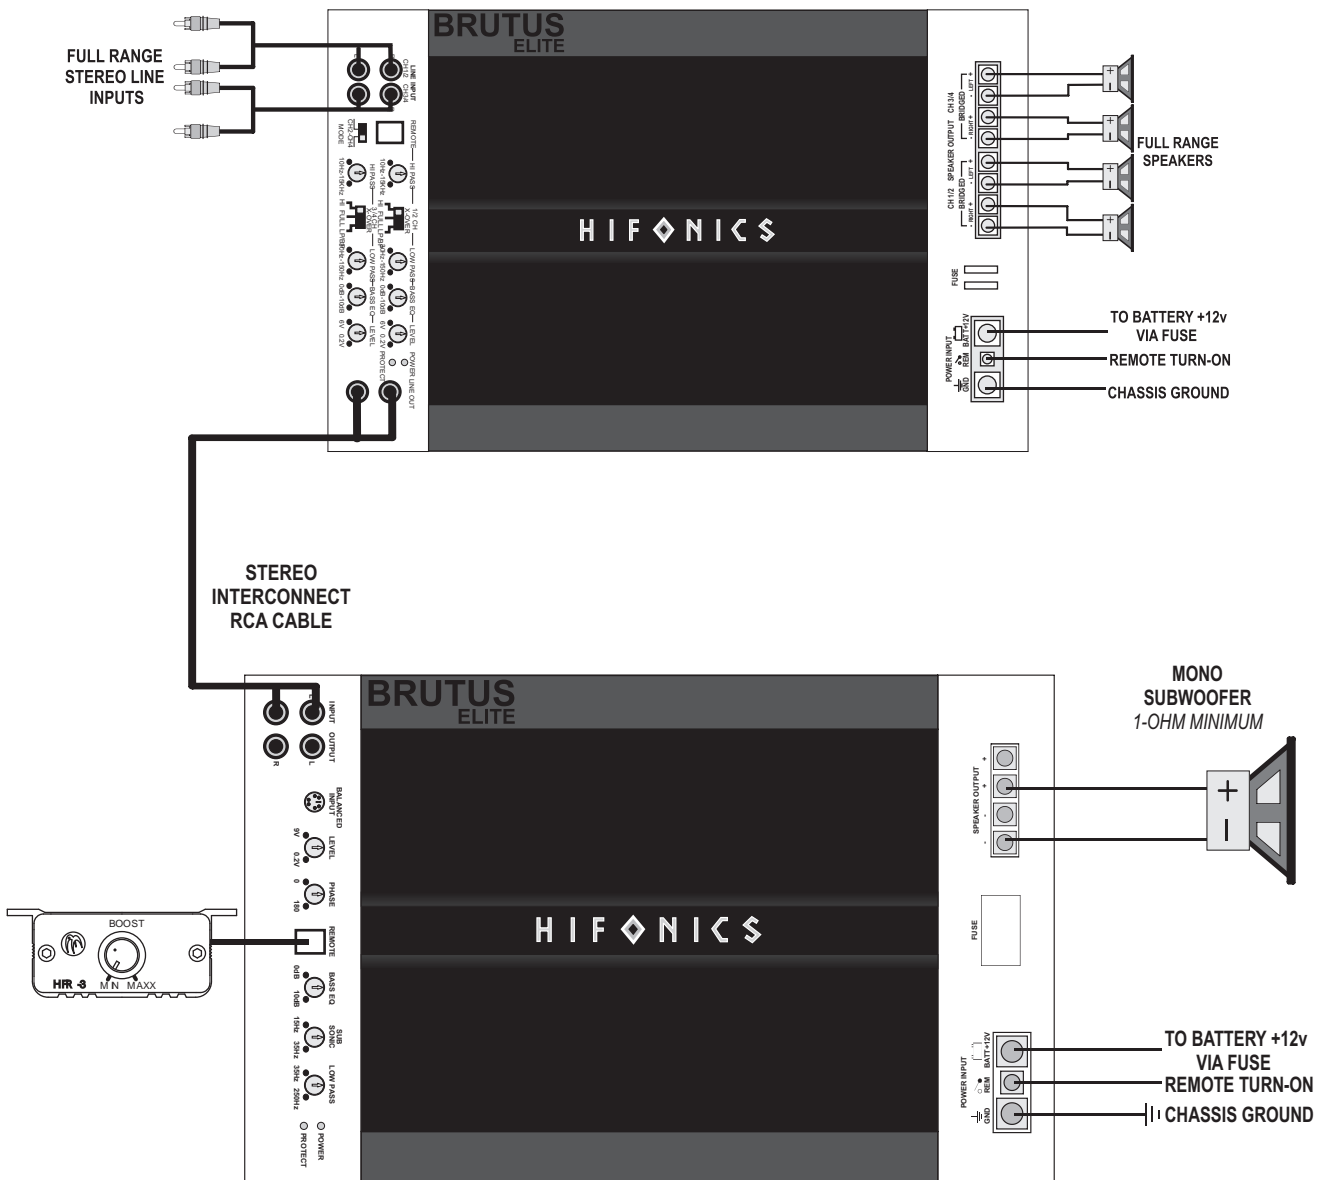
FULL RANGE STEREO LINE INPUTS

BRUTUS
ELITE

LINE INPUT
CH1/2 CH3/4

REMOTE
CH3-CH4 MODE

HI PASS
10Hz-10KHz
HI PASS
10Hz-10KHz

1/2 CH
FULL HI LP
3/4 CH
FULL HI LP

LOW PASS
40Hz-180Hz
LOW PASS
40Hz-180Hz

BASS EQ
0dB-10dB
BASS EQ
0dB-10dB

LEVEL
6V 0.2V
LEVEL
6V 0.2V

POWER
PROTECT

LINE OUT

HIFONICS

SPEAKER OUTPUT CH3/4
BRIDGED
LEFT + -
RIGHT + -
CH1/2
BRIDGED
LEFT + -
RIGHT + -

FULL RANGE SPEAKERS

FUSE

POWER INPUT
BATT+12V
REM
GND

TO BATTERY +12v VIA FUSE
REMOTE TURN-ON
CHASSIS GROUND

STEREO INTERCONNECT RCA CABLE

BRUTUS
ELITE

INPUT
OUTPUT
R
L

BALANCED INPUT

LEVEL
9V 0.2V

PHASE
0 180

REMOTE

BASS EQ
0dB 18dB

SUB SONIC
10Hz 35Hz

LOW PASS
35Hz 250Hz

POWER
PROTECT

HIFONICS

BOOST
HFR-3
MIN MAXX

MONO SUBWOOFER
1-OHM MINIMUM

SPEAKER OUTPUT
+
+
-
-

FUSE

POWER INPUT
BATT+12V
REM
GND

TO BATTERY +12v VIA FUSE
REMOTE TURN-ON
CHASSIS GROUND